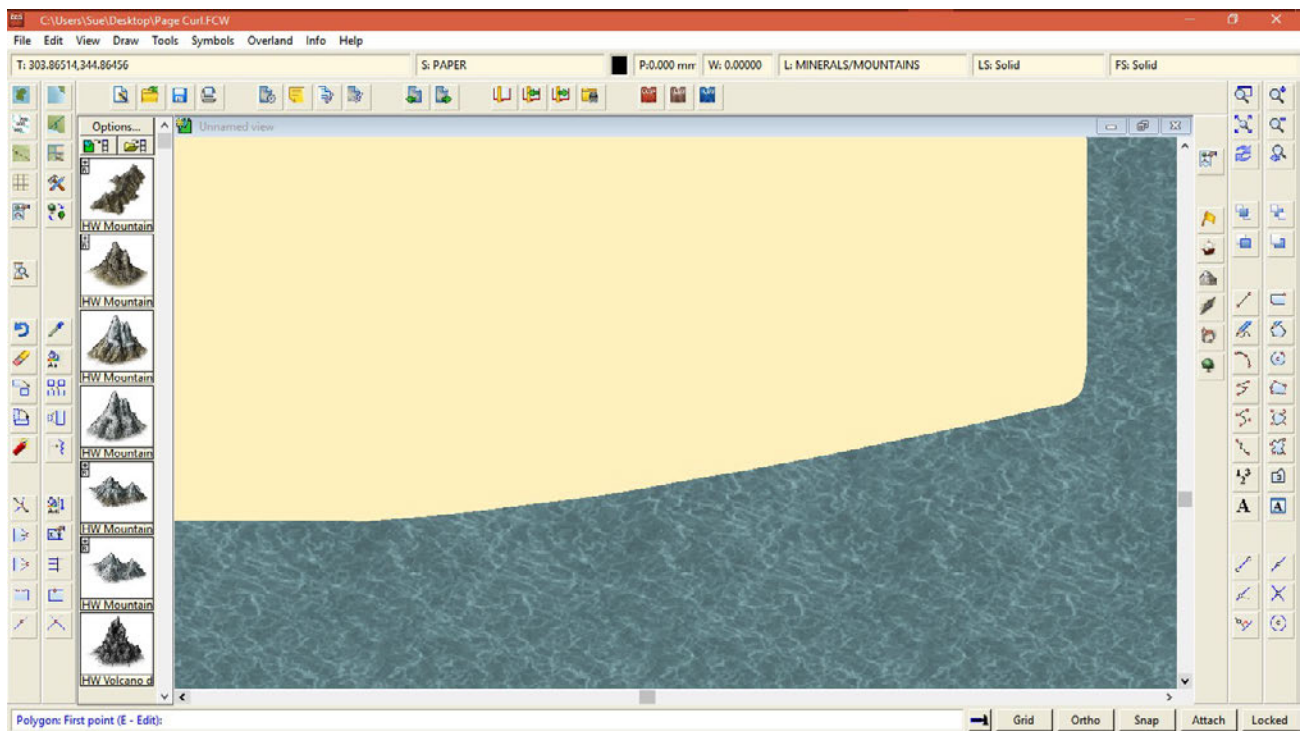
C:\Users\Sue\Desktop\Page Curl.FCW

File Edit View Draw Tools Symbols Overland Info Help

T: 303.86514,344.86456

S: PAPER

P:0.000 mm W: 0.00000

L: MINERALS/MOUNTAINS

LS: Solid

FS: Solid

Options...

Unnamed view

HW Mountain

HW Mountain

HW Mountain

HW Mountain

HW Mountain

HW Mountain

HW Volcano d

A

A

Polygon: First point (E - Edit):

Grid

Ortho

Snap

Attach

Locked